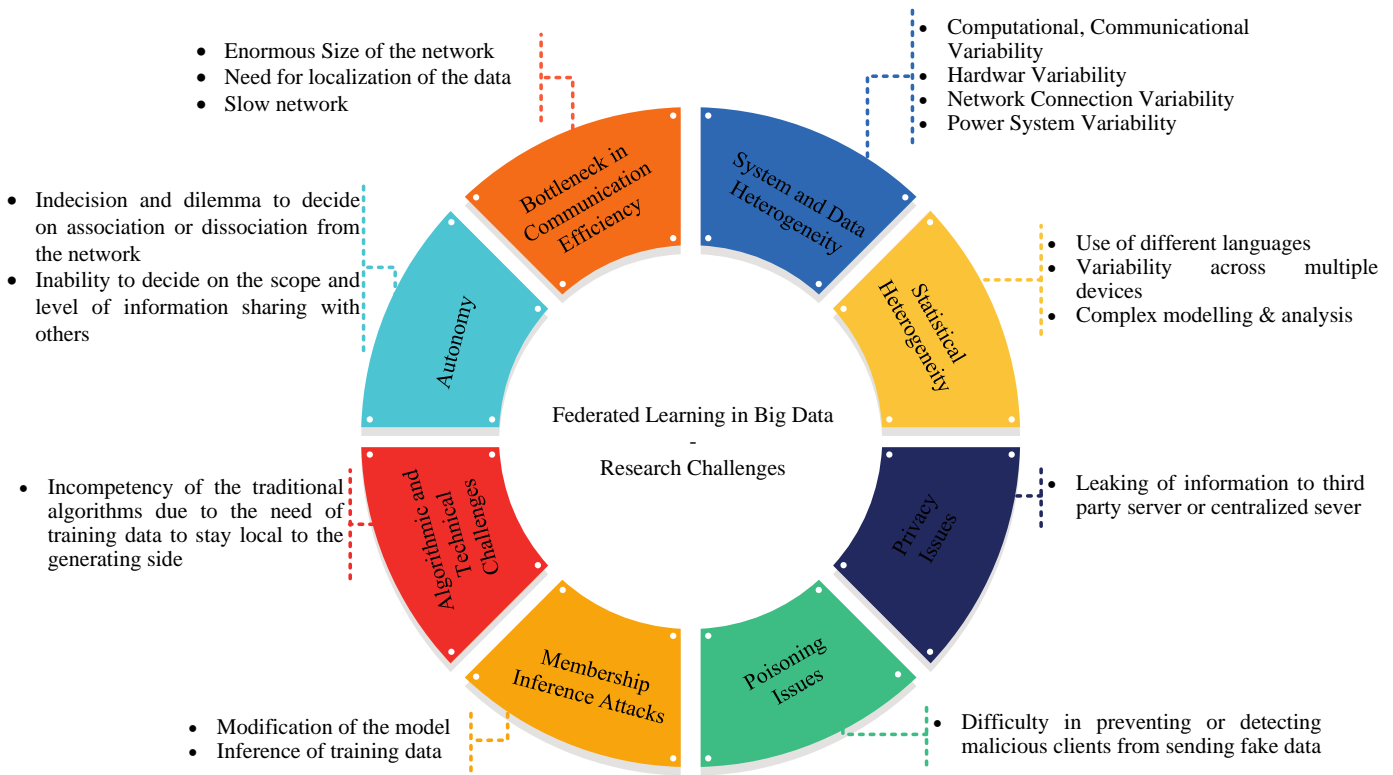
- Enormous Size of the network
- Need for localization of the data
- Slow network

- Computational, Communicational Variability
- Hardwar Variability
- Network Connection Variability
- Power System Variability

- Indecision and dilemma to decide on association or dissociation from the network
- Inability to decide on the scope and level of information sharing with others

- Use of different languages
- Variability across multiple devices
- Complex modelling & analysis

Bottleneck in Communication Efficiency

System and Data Heterogeneity

Autonomy

Statistical Heterogeneity

Federated Learning in Big Data
-
Research Challenges

Algorithmic and Technical Challenges

Privacy Issues

Membership Inference Attacks

Poisoning Issues

- Incompetency of the traditional algorithms due to the need of training data to stay local to the generating side

- Leaking of information to third party server or centralized sever

- Modification of the model
- Inference of training data

- Difficulty in preventing or detecting malicious clients from sending fake data